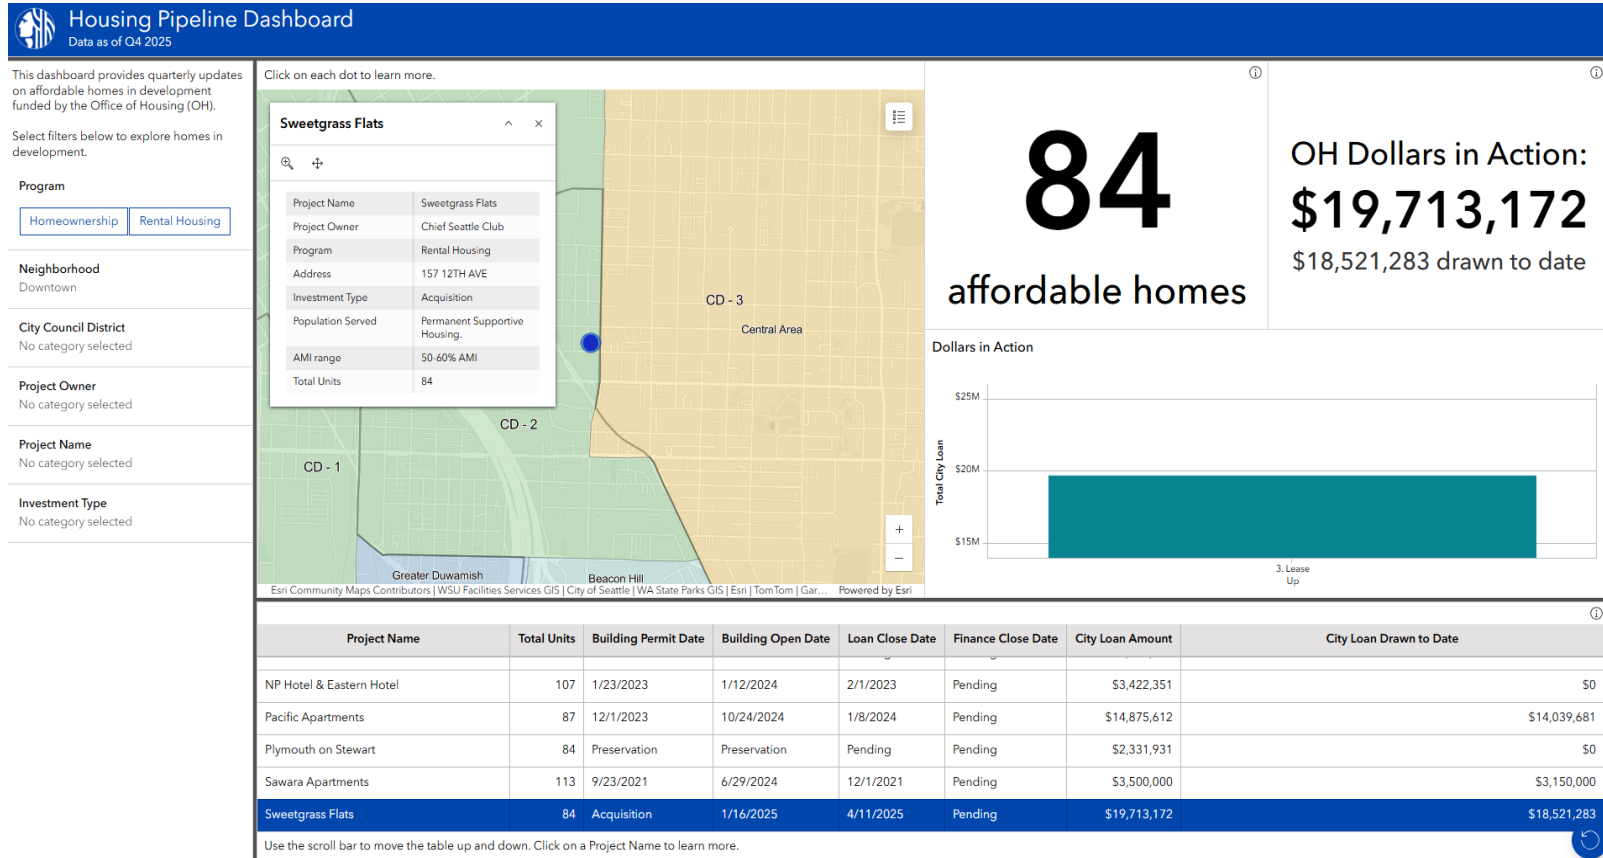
Housing Pipeline Dashboard
Data as of Q4 2025

This dashboard provides quarterly updates on affordable homes in development funded by the Office of Housing (OH).

Select filters below to explore homes in development.

Program

Homeownership Rental Housing

Neighborhood
Downtown

City Council District
No category selected

Project Owner
No category selected

Project Name
No category selected

Investment Type
No category selected

Click on each dot to learn more.

Sweetgrass Flats

| Project Name | Sweetgrass Flats |
|---|---|
| Project Owner | Chief Seattle Club |
| Program | Rental Housing |
| Address | 157 12TH AVE |
| Investment Type | Acquisition |
| Population Served | Permanent Supportive Housing. |
| AMI range | 50-60% AMI |
| Total Units | 84 |

CD - 3
Central Area
CD - 2
CD - 1
Greater Duwamish
Beacon Hill
Esri Community Maps Contributors | WSU Facilities Services GIS | City of Seattle | WA State Parks GIS | Esri | TomTom | Gar... Powered by Esri

84
affordable homes

OH Dollars in Action:
$19,713,172
$18,521,283 drawn to date

Dollars in Action
$25M
$20M
$15M
Total City Loan
3. Lease Up

| Project Name | Total Units | Building Permit Date | Building Open Date | Loan Close Date | Finance Close Date | City Loan Amount | City Loan Drawn to Date |
|---|---|---|---|---|---|---|---|
| NP Hotel & Eastern Hotel | 107 | 1/23/2023 | 1/12/2024 | 2/1/2023 | Pending | $3,422,351 | $0 |
| Pacific Apartments | 87 | 12/1/2023 | 10/24/2024 | 1/8/2024 | Pending | $14,875,612 | $14,039,681 |
| Plymouth on Stewart | 84 | Preservation | Preservation | Pending | Pending | $2,331,931 | $0 |
| Sawara Apartments | 113 | 9/23/2021 | 6/29/2024 | 12/1/2021 | Pending | $3,500,000 | $3,150,000 |
| Sweetgrass Flats | 84 | Acquisition | 1/16/2025 | 4/11/2025 | Pending | $19,713,172 | $18,521,283 |

Use the scroll bar to move the table up and down. Click on a Project Name to learn more.